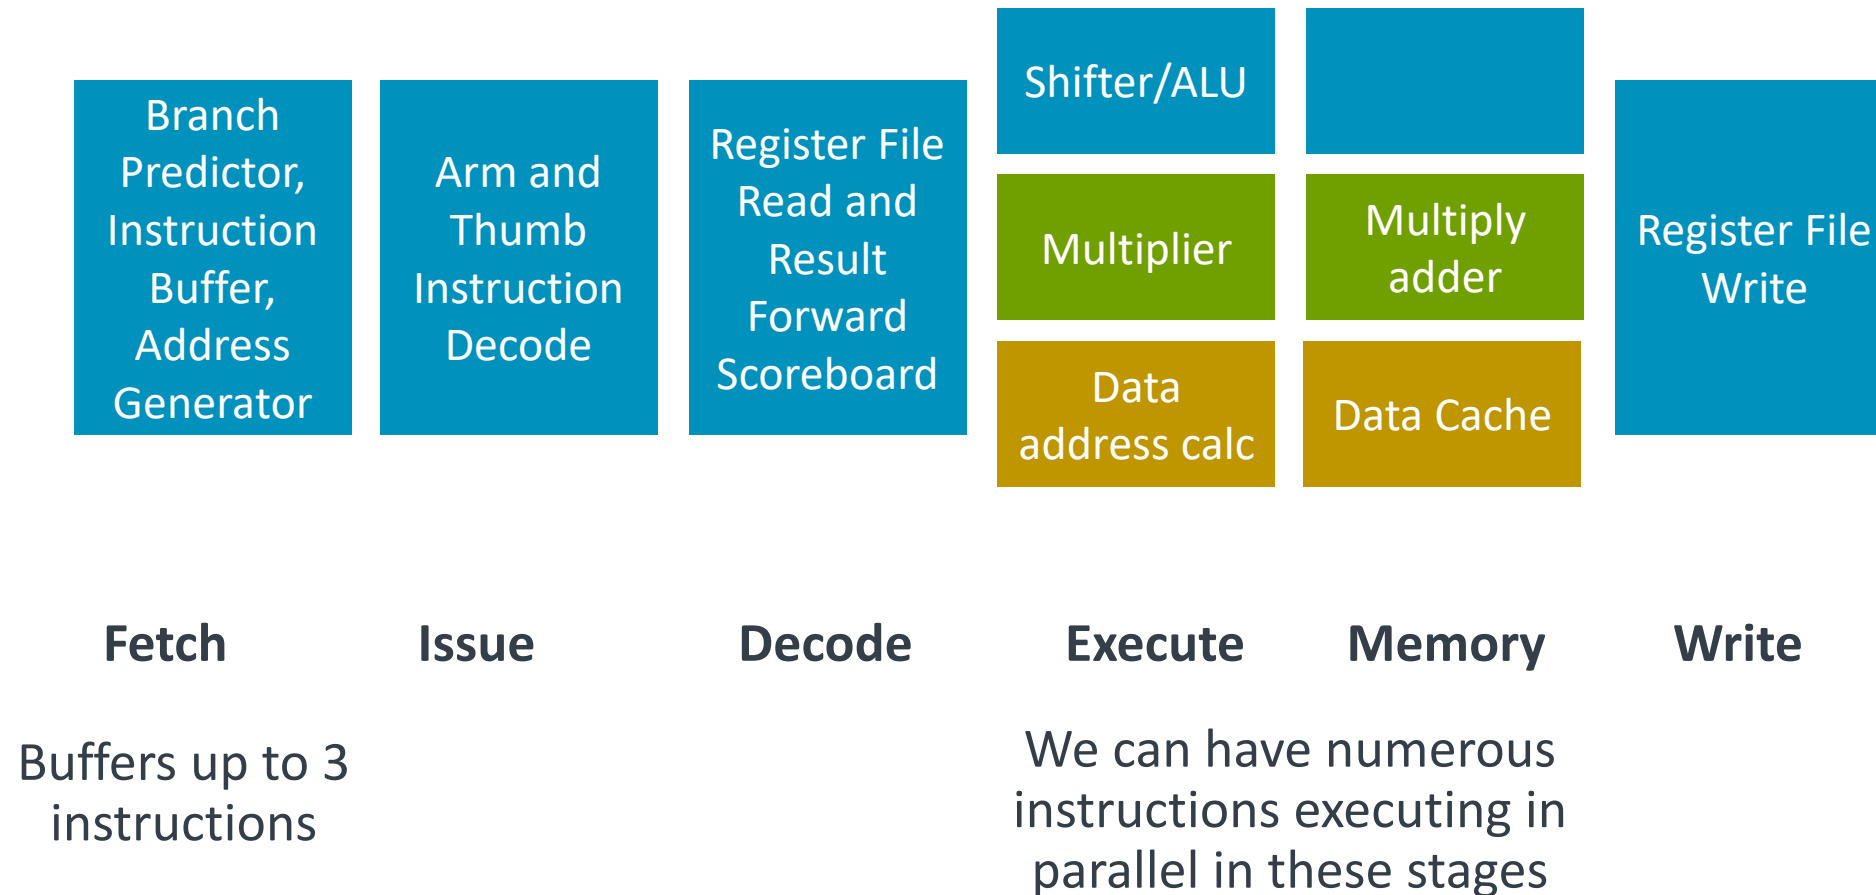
Branch Predictor, Instruction Buffer, Address Generator

Arm and Thumb Instruction Decode

Register File Read and Result Forward Scoreboard

Shifter/ALU

Multiplier

Data address calc

Multiply adder

Data Cache

Register File Write

Fetch

Issue

Decode

Execute

Memory

Write

Buffers up to 3 instructions

We can have numerous instructions executing in parallel in these stages